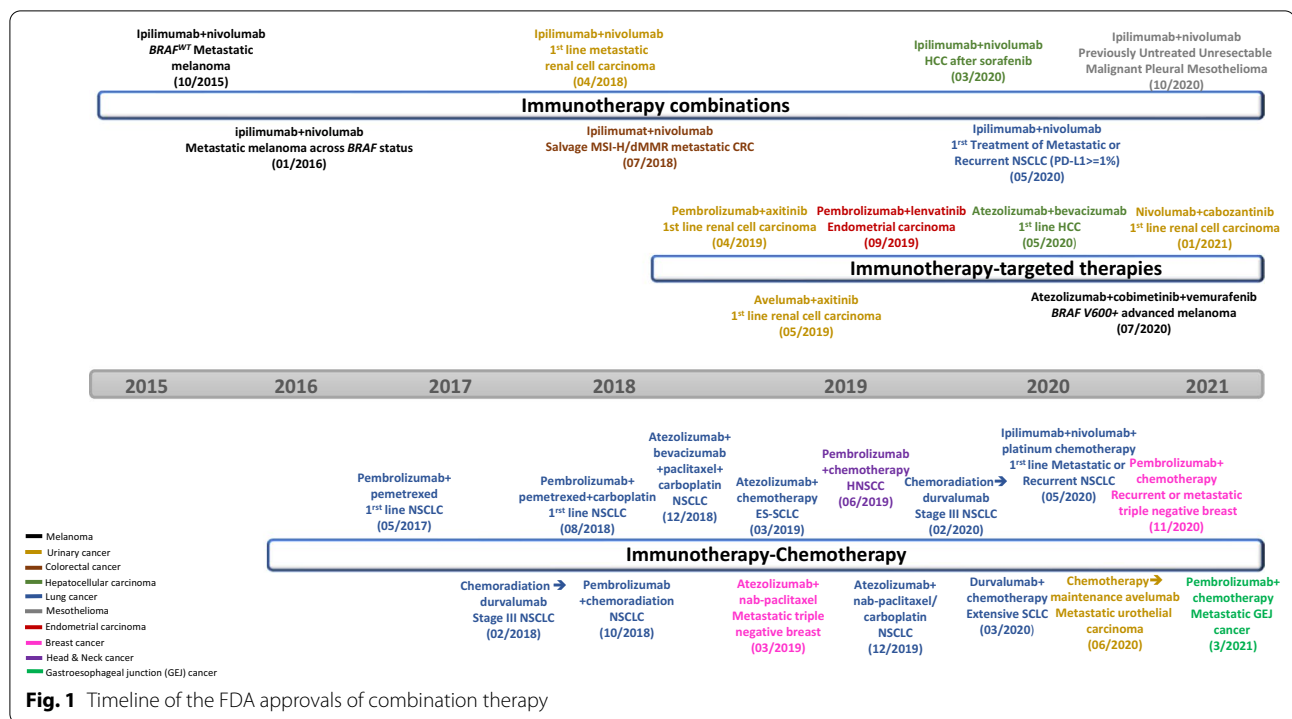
Ipilimumab+nivolumab $BRAF^{WT}$ Metastatic melanoma (10/2015)

Ipilimumab+nivolumab $1^{st}$ line metastatic renal cell carcinoma (04/2018)

Ipilimumab+nivolumab HCC after sorafenib (03/2020)

Ipilimumab+nivolumab Previously Untreated Unresectable Malignant Pleural Mesothelioma (10/2020)

Immunotherapy combinations

ipilimumab+nivolumab Metastatic melanoma across BRAF status (01/2016)

Ipilimumat+nivolumab Salvage MSI-H/dMMR metastatic CRC (07/2018)

Ipilimumab+nivolumab $1^{rst}$ Treatment of Metastatic or Recurrent NSCLC (PD-L1>=1%) (05/2020)

Pembrolizumab+axitinib 1st line renal cell carcinoma (04/2019)

Pembrolizumab+lenvatinib Endometrial carcinoma (09/2019)

Atezolizumab+bevacizumab $1^{st}$ line HCC (05/2020)

Nivolumab+cabozantinib $1^{st}$ line renal cell carcinoma (01/2021)

Immunotherapy-targeted therapies

Avelumab+axitinib $1^{st}$ line renal cell carcinoma (05/2019)

Atezolizumab+cobimetinib+vemurafenib BRAF V600+ advanced melanoma (07/2020)

2015 2016 2017 2018 2019 2020 2021

Pembrolizumab+ pemetrexed $1^{rst}$ line NSCLC (05/2017)

Pembrolizumab+ pemetrexed+carboplatin $1^{st}$ line NSCLC (08/2018)

Atezolizumab+ bevacizumab +paclitaxel+ carboplatin NSCLC (12/2018)

Atezolizumab+ chemotherapy ES-SCLC (03/2019)

Pembrolizumab +chemotherapy HNSCC (06/2019)

Chemoradiation ➔ durvalumab Stage III NSCLC (02/2020)

Ipilimumab+nivolumab+ platinum chemotherapy $1^{rst}$ line Metastatic or Recurrent NSCLC (05/2020)

Pembrolizumab+ chemotherapy Recurrent or metastatic triple negative breast (11/2020)

Melanoma
Urinary cancer
Colorectal cancer
Hepatocellular carcinoma
Lung cancer
Mesothelioma
Endometrial carcinoma
Breast cancer
Head & Neck cancer
Gastroesophageal junction (GEJ) cancer

Immunotherapy-Chemotherapy

Chemoradiation ➔ durvalumab Stage III NSCLC (02/2018)

Pembrolizumab +chemoradiation NSCLC (10/2018)

Atezolizumab+ nab-paclitaxel Metastatic triple negative breast (03/2019)

Atezolizumab+ nab-paclitaxel/ carboplatin NSCLC (12/2019)

Durvalumab+ chemotherapy Extensive SCLC (03/2020)

Chemotherapy➔ maintenance avelumab Metastatic urothelial carcinoma (06/2020)

Pembrolizumab+ chemotherapy Metastatic GEJ cancer (3/2021)

Fig. 1 Timeline of the FDA approvals of combination therapy